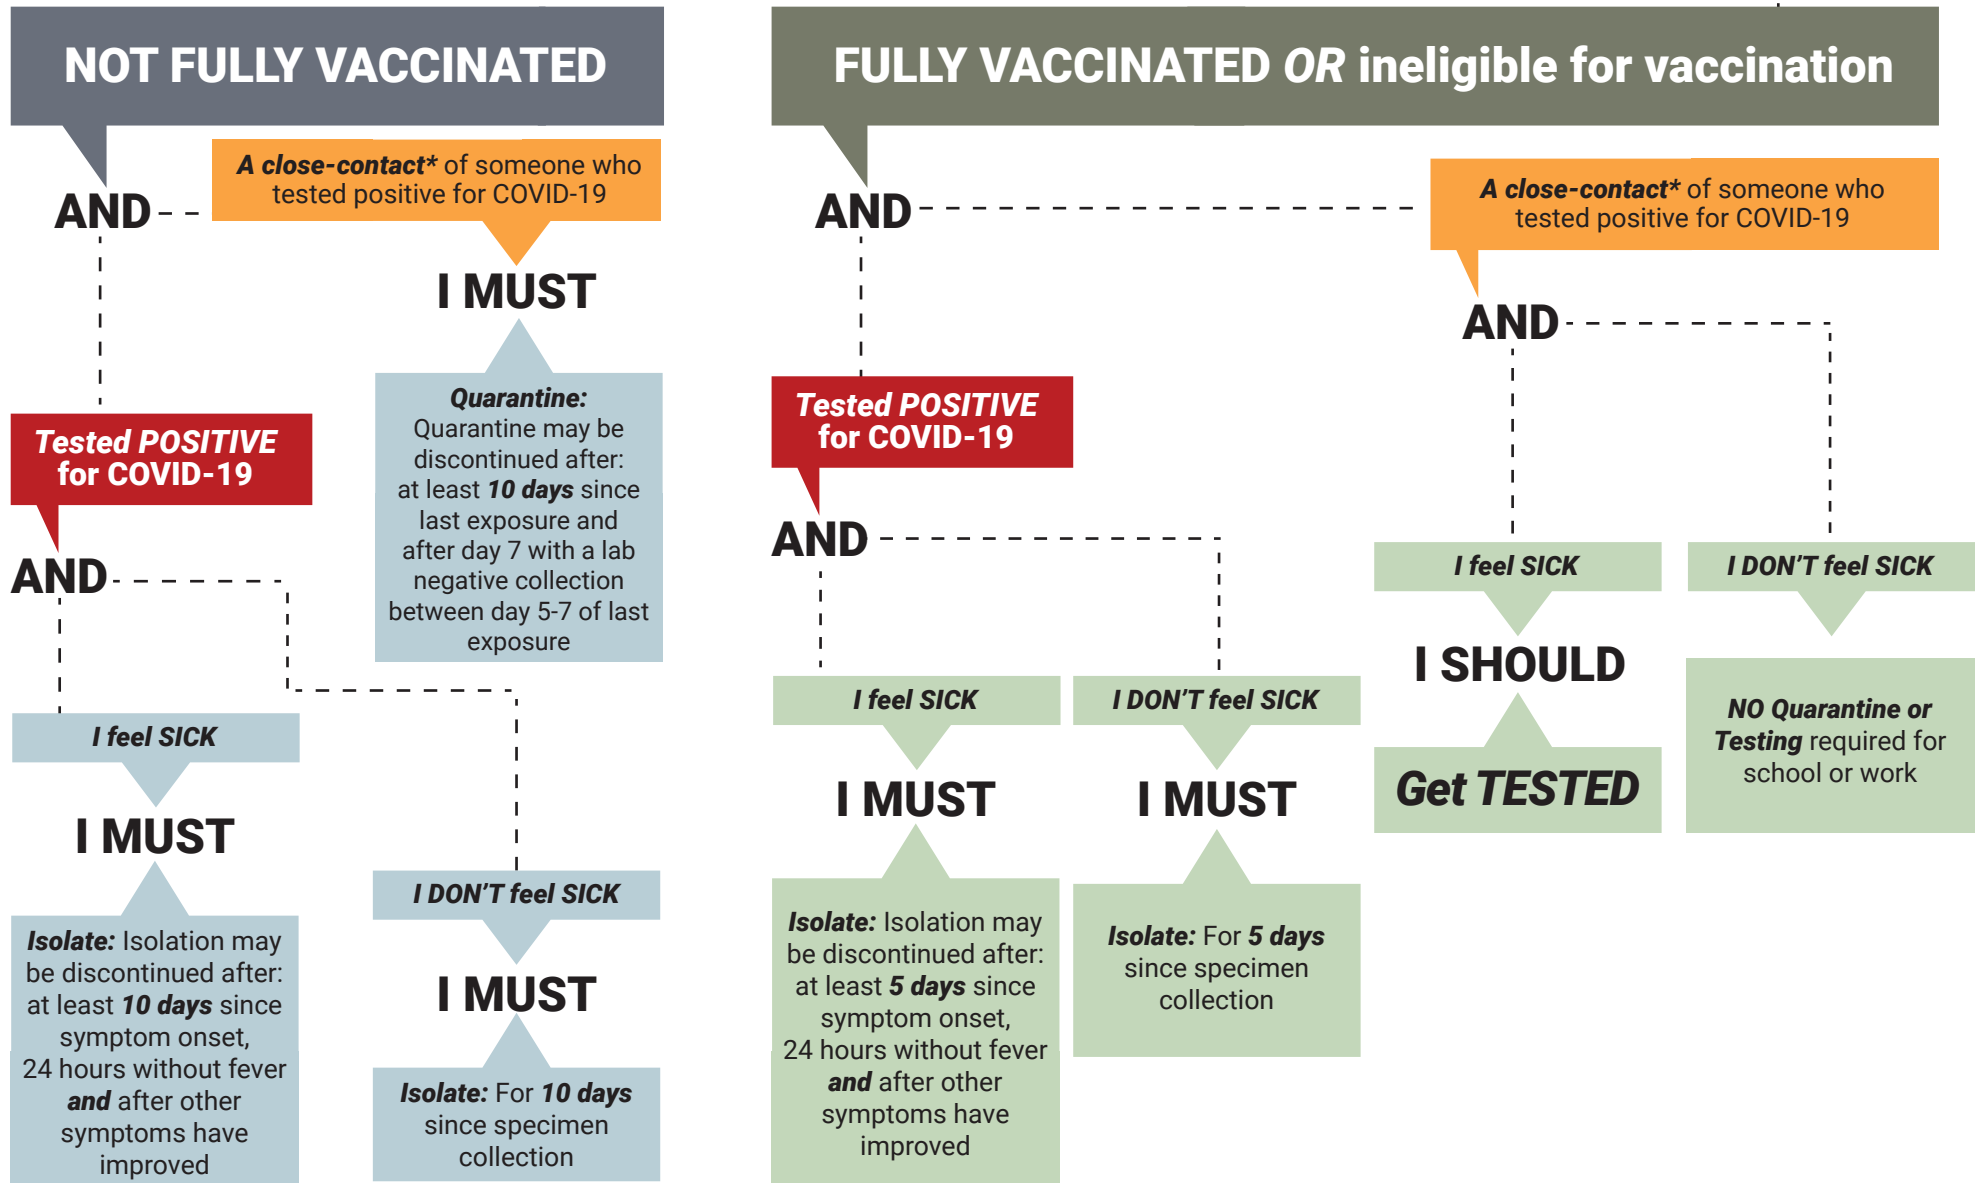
NOT FULLY VACCINATED

AND

A close-contact* of someone who tested positive for COVID-19

I MUST

Quarantine: Quarantine may be discontinued after: at least 10 days since last exposure and after day 7 with a lab negative collection between day 5-7 of last exposure

Tested POSITIVE for COVID-19

AND

I feel SICK

I MUST

Isolate: Isolation may be discontinued after: at least 10 days since symptom onset, 24 hours without fever and after other symptoms have improved

I DON'T feel SICK

I MUST

Isolate: For 10 days since specimen collection

FULLY VACCINATED OR ineligible for vaccination

AND

A close-contact* of someone who tested positive for COVID-19

AND

Tested POSITIVE for COVID-19

AND

I feel SICK

I MUST

Isolate: Isolation may be discontinued after: at least 5 days since symptom onset, 24 hours without fever and after other symptoms have improved

I DON'T feel SICK

I MUST

Isolate: For 5 days since specimen collection

I feel SICK

I SHOULD

Get TESTED

I DON'T feel SICK

NO Quarantine or Testing required for school or work